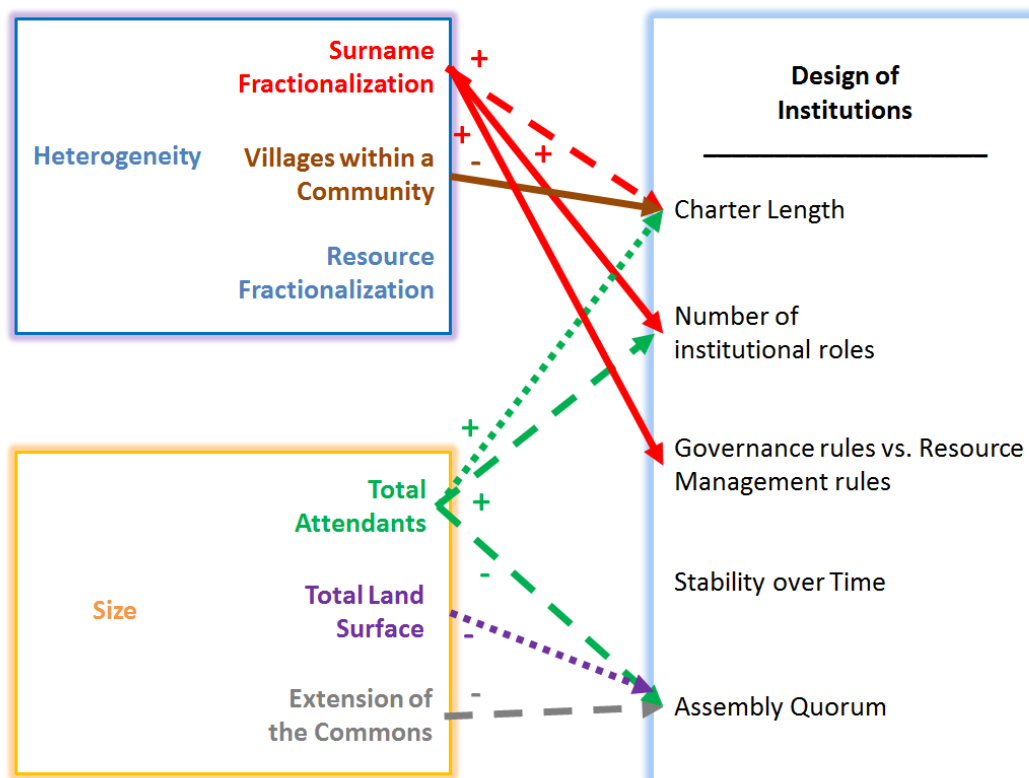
Heterogeneity

Surname Fractionalization

Villages within a Community

Resource Fractionalization

Size

Total Attendants

Total Land Surface

Extension of the Commons

+
+
-
+
+
+
-
-
-

Design of Institutions

Charter Length

Number of institutional roles

Governance rules vs. Resource Management rules

Stability over Time

Assembly Quorum